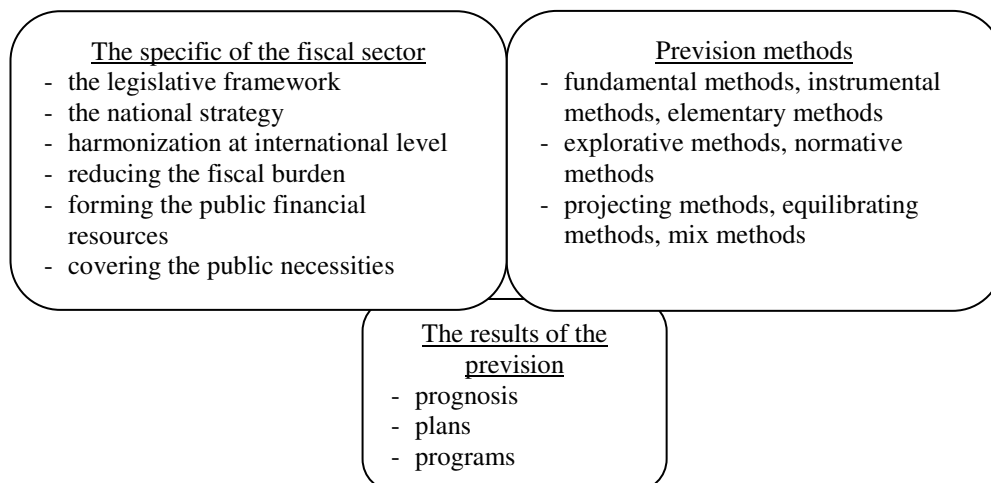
The specific of the fiscal sector
- the legislative framework
- the national strategy
- harmonization at international level
- reducing the fiscal burden
- forming the public financial resources
- covering the public necessities

Prevision methods
- fundamental methods, instrumental methods, elementary methods
- explorative methods, normative methods
- projecting methods, equilibrating methods, mix methods

The results of the prevision
- prognosis
- plans
- programs